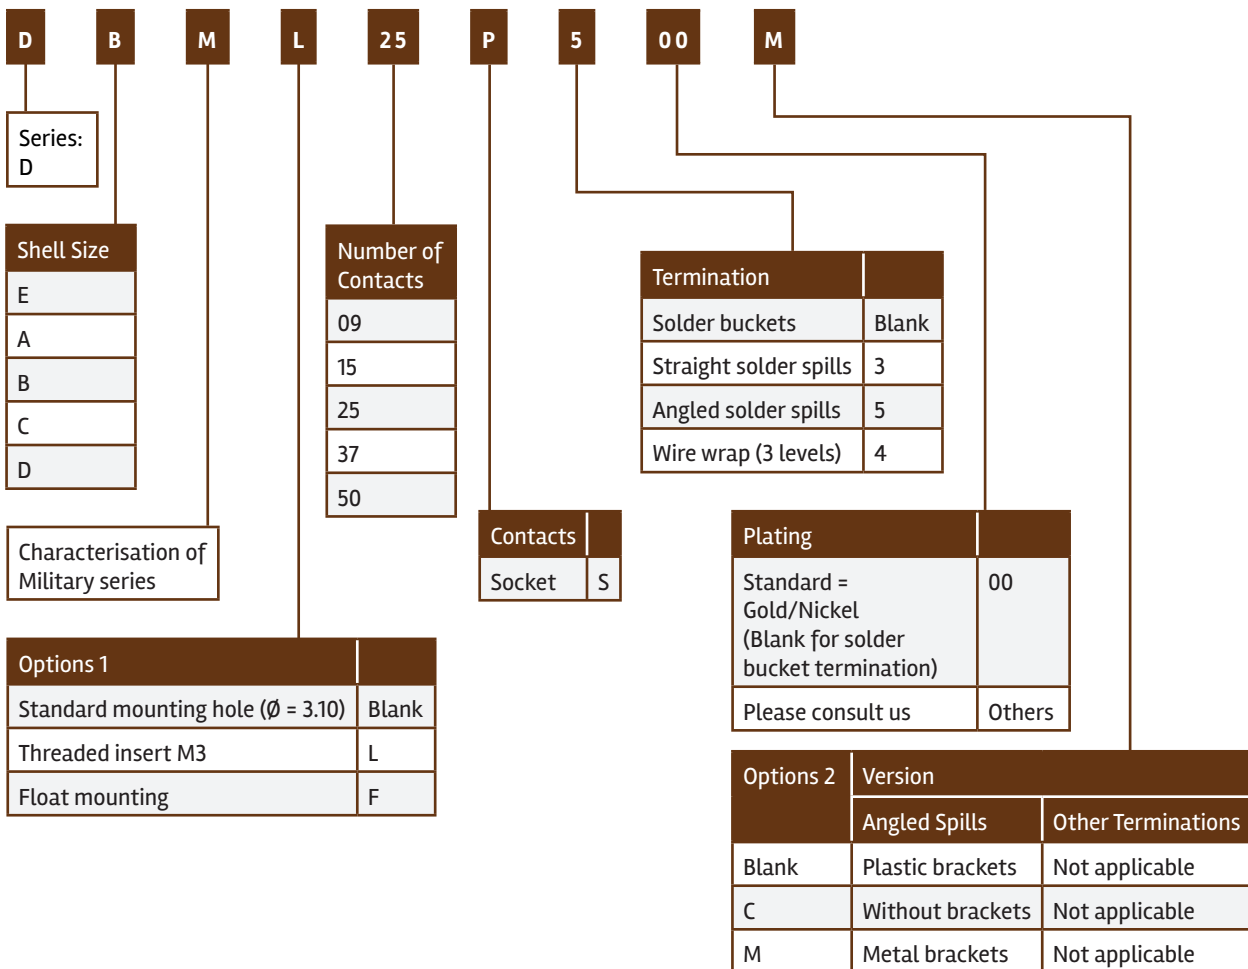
D B M L 25 P 5 00 M

Series:
D

| Shell Size |
|---|
| E |
| A |
| B |
| C |
| D |

Characterisation of Military series

| Options 1 | |
|---|---|
| Standard mounting hole (Ø = 3.10) | Blank |
| Threaded insert M3 | L |
| Float mounting | F |

| Number of Contacts |
|---|
| 09 |
| 15 |
| 25 |
| 37 |
| 50 |

| Contacts | |
|---|---|
| Socket | S |

| Termination | |
|---|---|
| Solder buckets | Blank |
| Straight solder spills | 3 |
| Angled solder spills | 5 |
| Wire wrap (3 levels) | 4 |

| Plating | |
|---|---|
| Standard = Gold/Nickel (Blank for solder bucket termination) | 00 |
| Please consult us | Others |

| Options 2 | Version | |
|---|---|---|
| | Angled Spills | Other Terminations |
| Blank | Plastic brackets | Not applicable |
| C | Without brackets | Not applicable |
| M | Metal brackets | Not applicable |